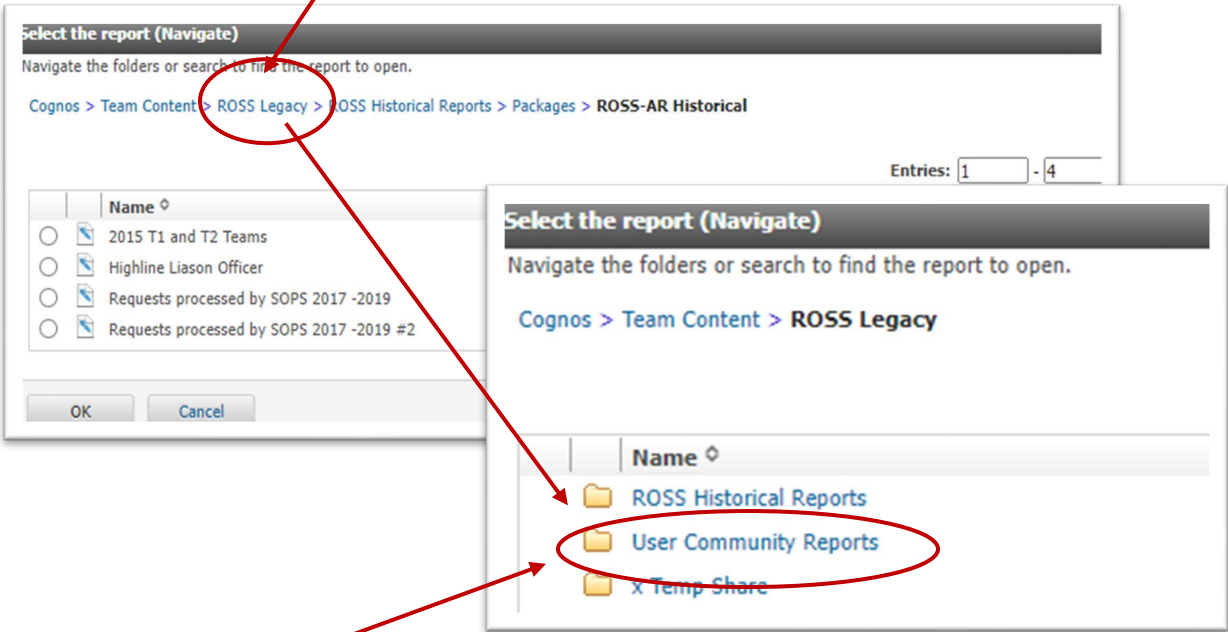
Select the report (Navigate)

Navigate the folders or search to find the report to open.

Cognos > Team Content > ROSS Legacy > ROSS Historical Reports > Packages > ROSS-AR Historical

Entries: 1 - 4

| | | Name |
|---|---|---|
| | | 2015 T1 and T2 Teams |
| | | Highline Liason Officer |
| | | Requests processed by SOPS 2017 -2019 |
| | | Requests processed by SOPS 2017 -2019 #2 |

OK

Cancel

Select the report (Navigate)

Navigate the folders or search to find the report to open.

Cognos > Team Content > ROSS Legacy

| | | Name |
|---|---|---|
| | | ROSS Historical Reports |
| | | User Community Reports |
| | | x Temp Share |